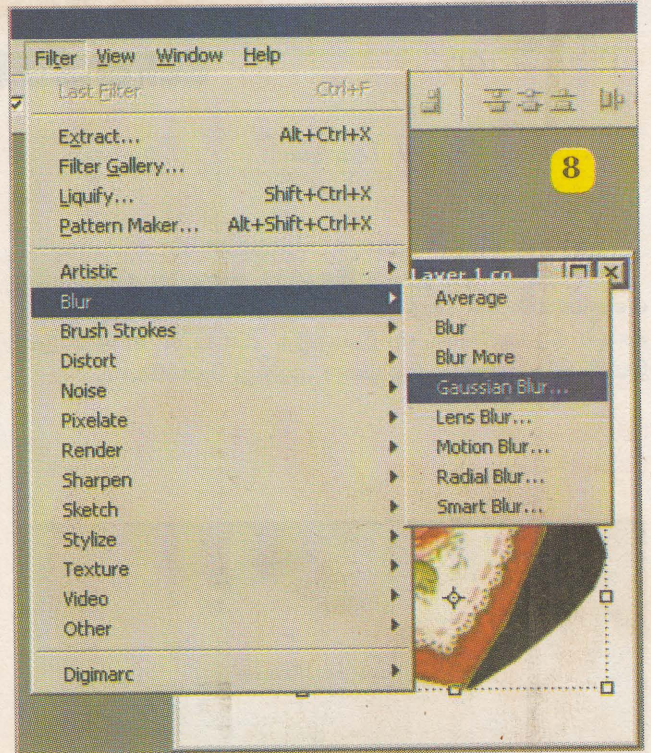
Filter View Window Help

Last Filter Ctrl+F

Extract... Alt+Ctrl+X
Filter Gallery...
Liquify... Shift+Ctrl+X
Pattern Maker... Alt+Shift+Ctrl+X

Artistic
Blur
Brush Strokes
Distort
Noise
Pixelate
Render
Sharpen
Sketch
Stylize
Texture
Video
Other

Digimarc

8

Layer 1 co

Average
Blur
Blur More
Gaussian Blur...
Lens Blur...
Motion Blur...
Radial Blur...
Smart Blur...